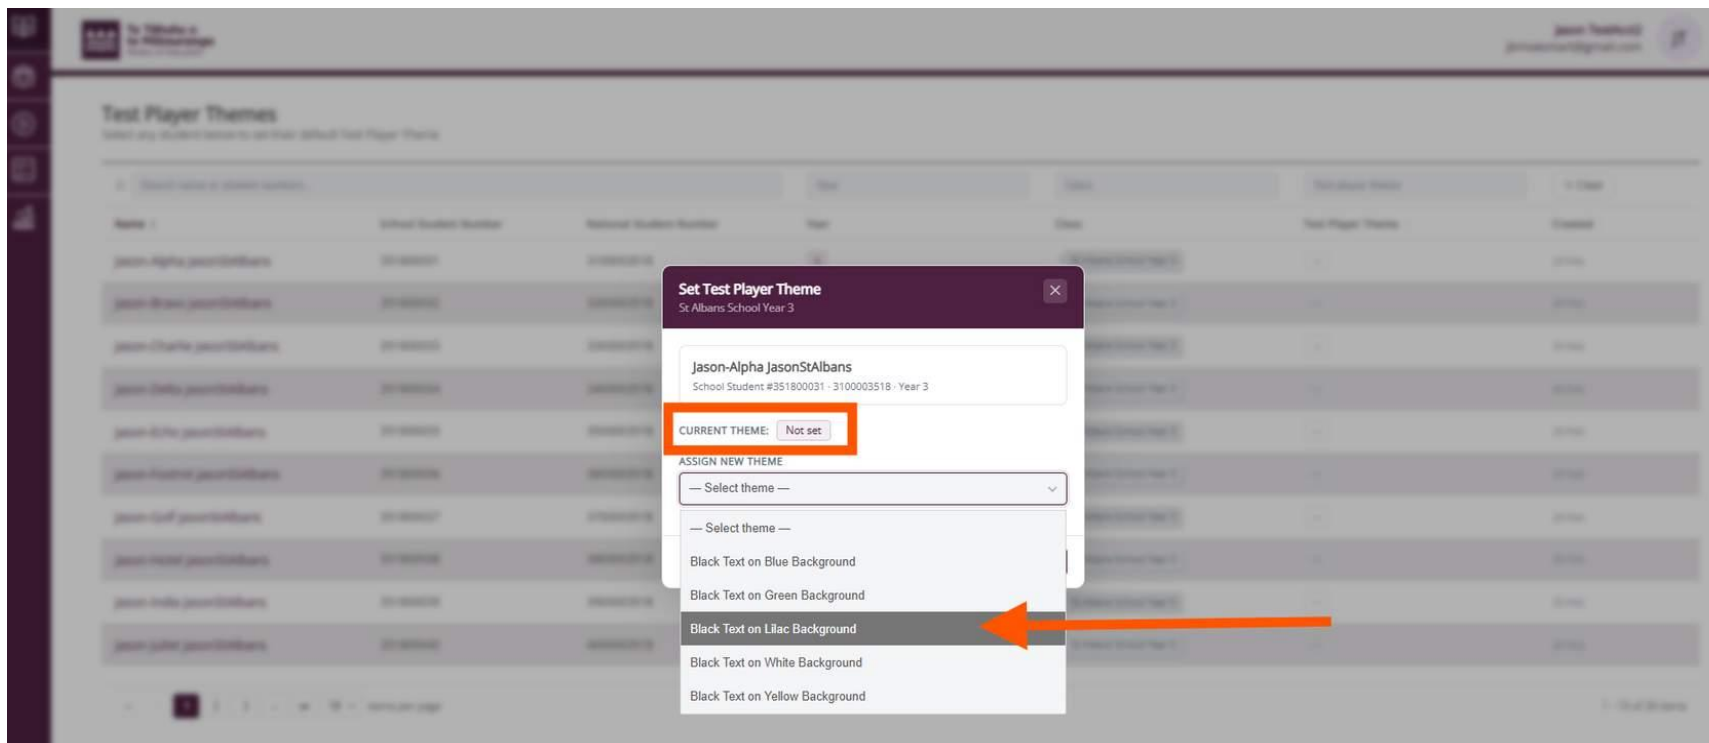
Test Player Themes

Set Test Player Theme
St Albans School Year 3

×

Jason-Alpha JasonStAlbans
School Student #351800031 · 3100003518 · Year 3

CURRENT THEME: Not set

ASSIGN NEW THEME

— Select theme —

— Select theme —
Black Text on Blue Background
Black Text on Green Background
Black Text on Lilac Background
Black Text on White Background
Black Text on Yellow Background